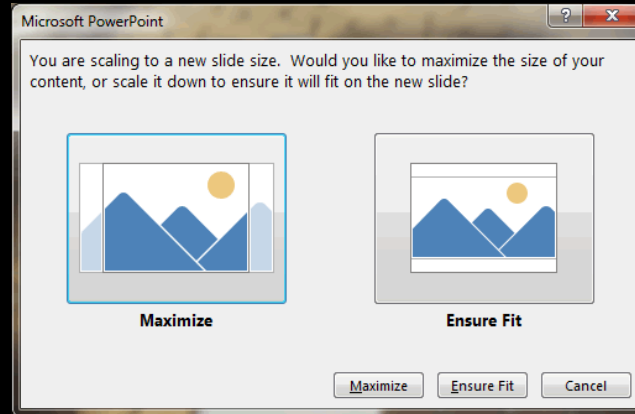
Microsoft PowerPoint

?

x

You are scaling to a new slide size. Would you like to maximize the size of your content, or scale it down to ensure it will fit on the new slide?

Maximize

Ensure Fit

Maximize

Ensure Fit

Cancel